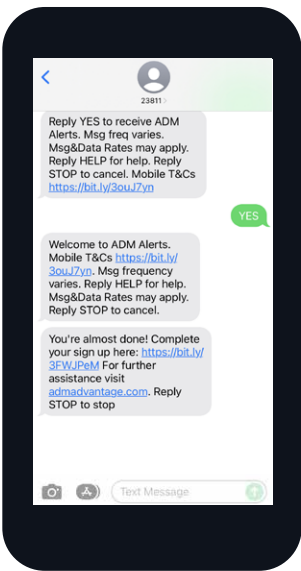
23811 >

Reply YES to receive ADM Alerts. Msg freq varies. Msg&Data Rates may apply. Reply HELP for help. Reply STOP to cancel. Mobile T&Cs https://bit.ly/3ouJ7yn

YES

Welcome to ADM Alerts. Mobile T&Cs https://bit.ly/3ouJ7yn. Msg frequency varies. Reply HELP for help. Msg&Data Rates may apply. Reply STOP to cancel.

You're almost done! Complete your sign up here: https://bit.ly/3FWJPeM For further assistance visit admadvantage.com. Reply STOP to stop

Text Message